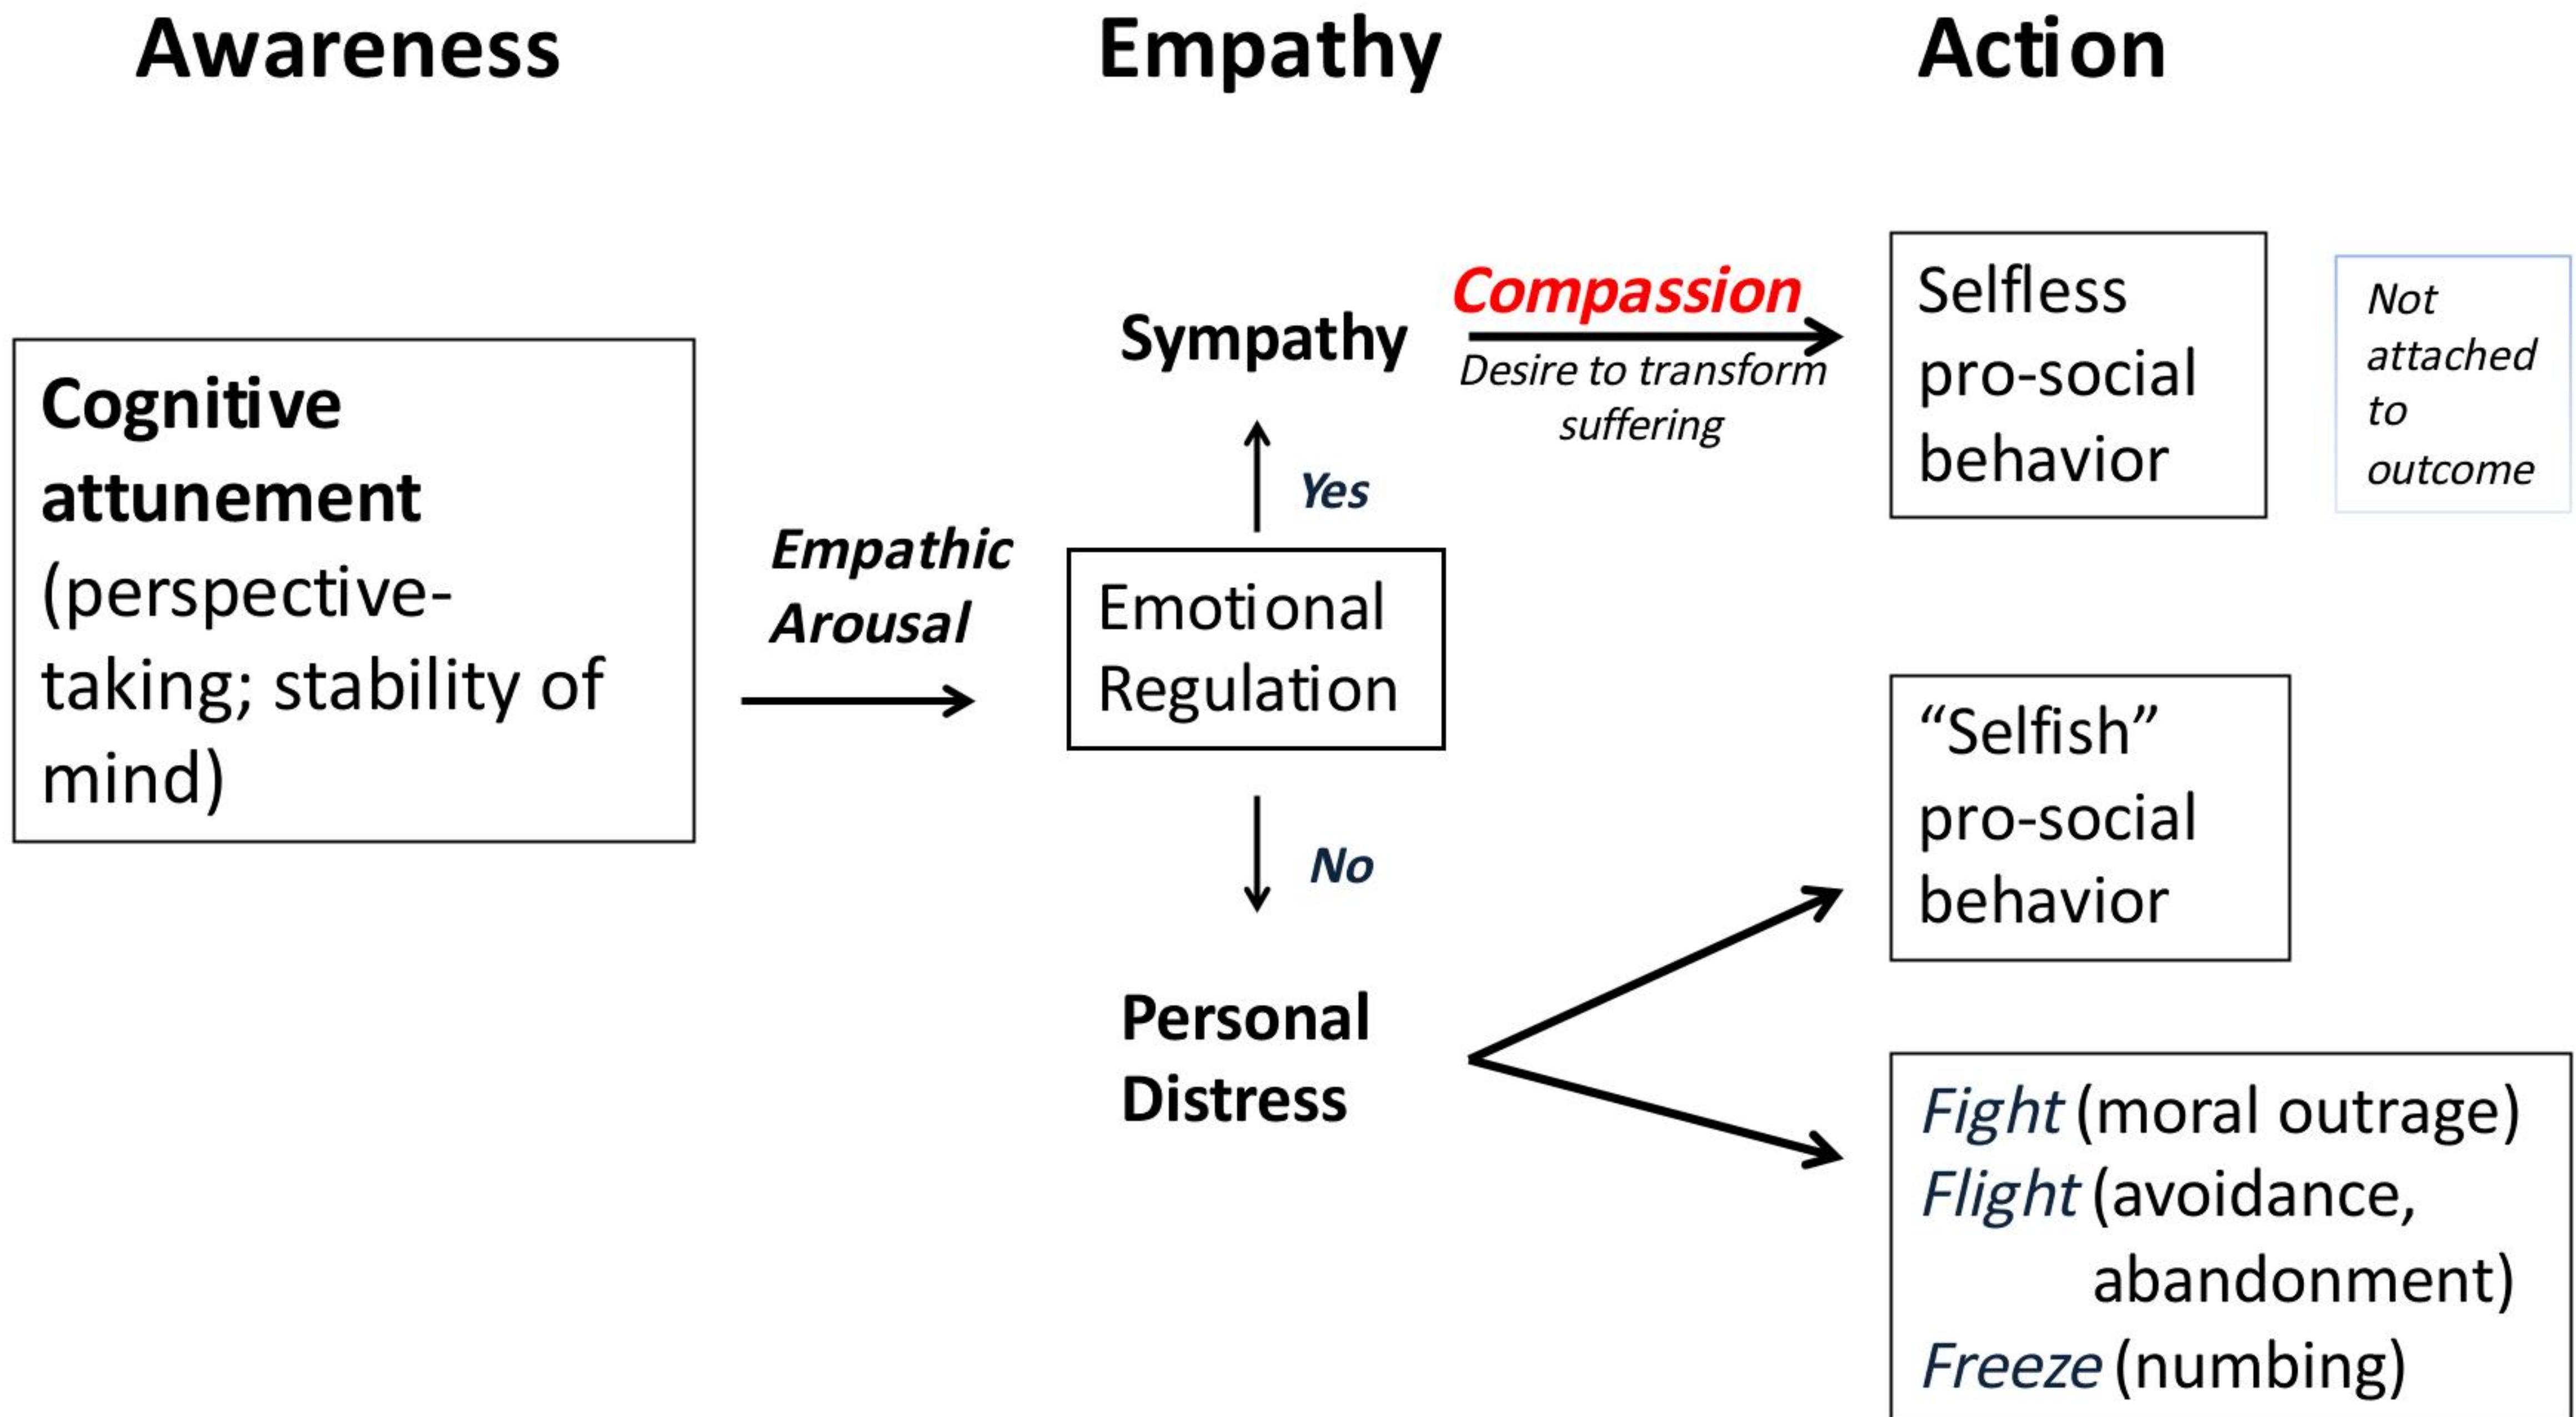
Awareness

Empathy

Action

Cognitive attunement (perspective-taking; stability of mind)

Empathic Arousal

Emotional Regulation

Yes

Sympathy

Compassion

Desire to transform suffering

Selfless pro-social behavior

Not attached to outcome

No

Personal Distress

"Selfish" pro-social behavior

Fight (moral outrage)
Flight (avoidance, abandonment)
Freeze (numbing)